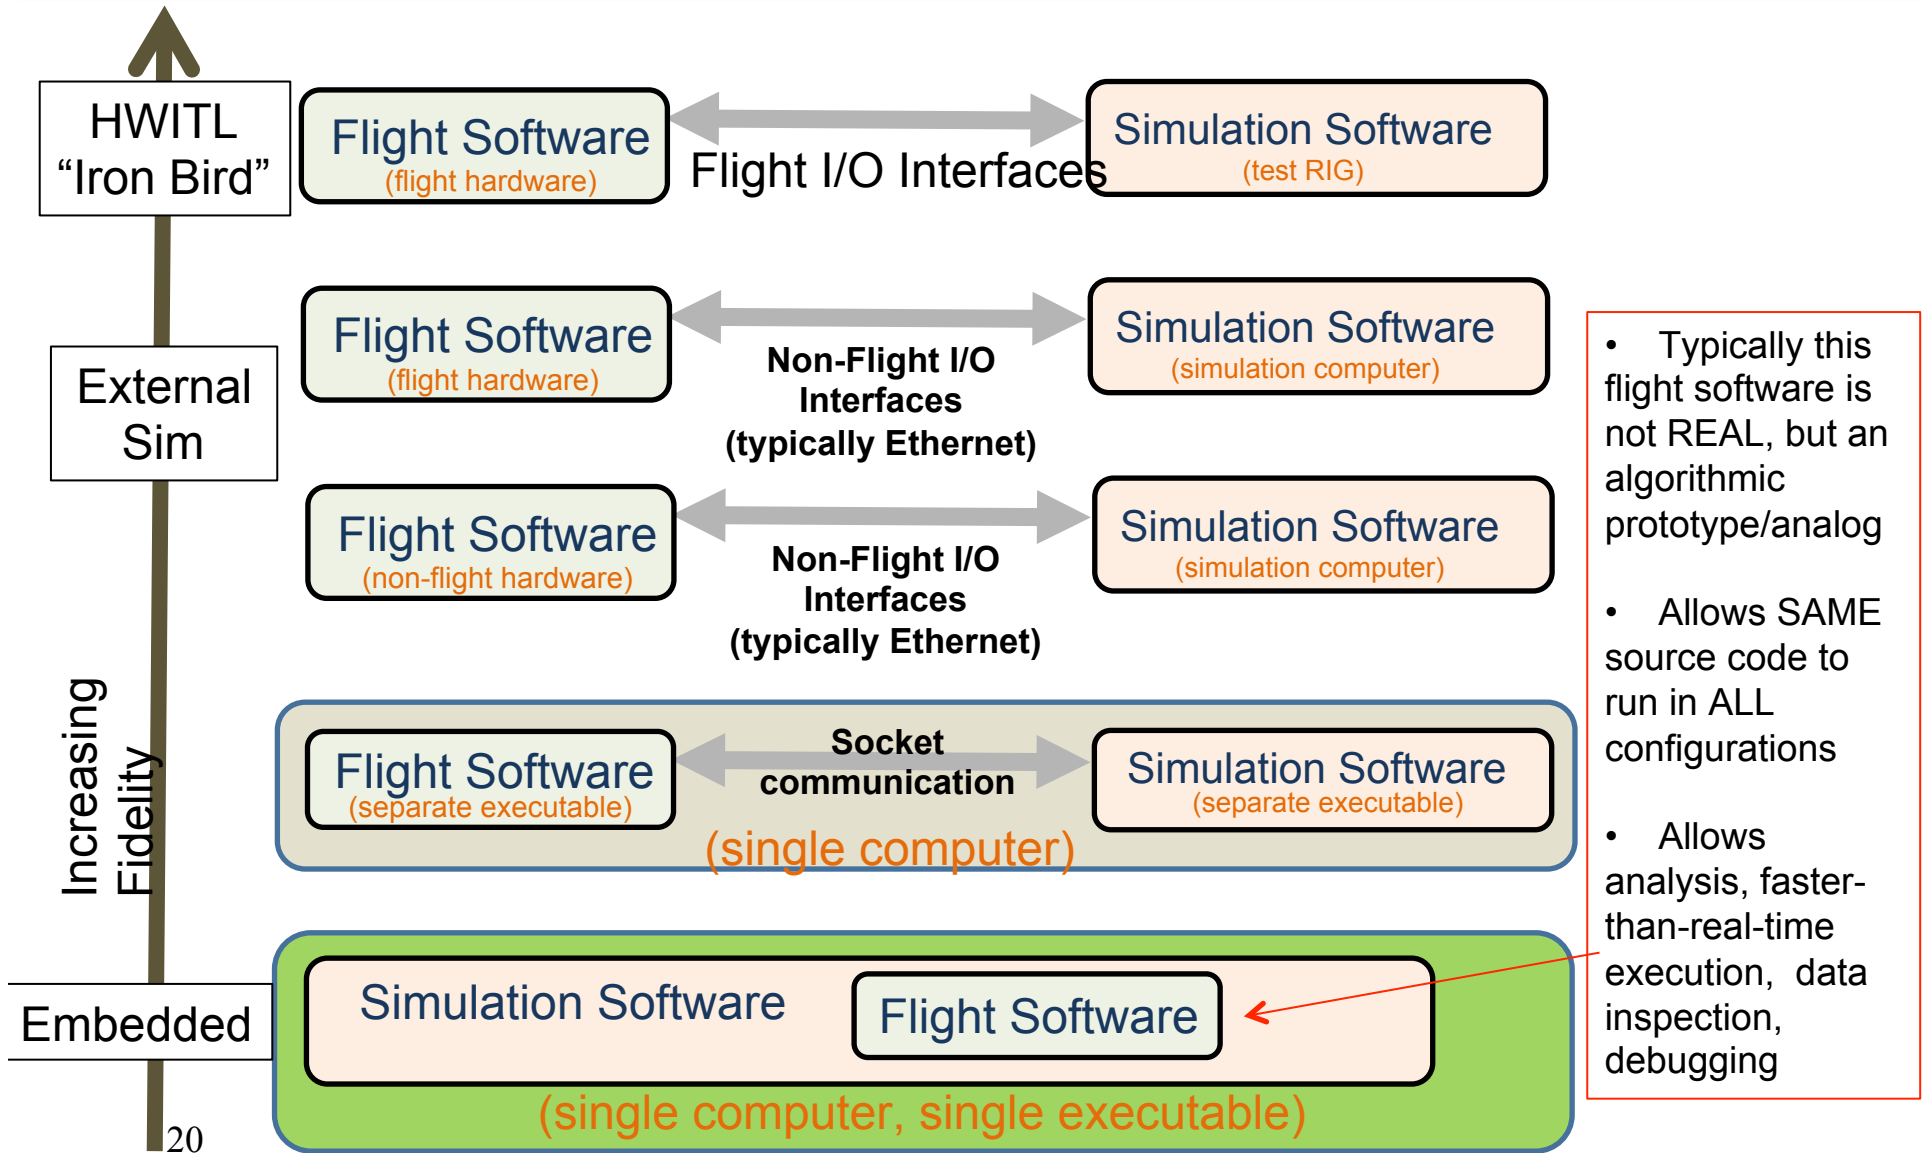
HWITL
“Iron Bird”

Flight Software
(flight hardware)

Flight I/O Interfaces

Simulation Software
(test RIG)

External Sim

Flight Software
(flight hardware)

Non-Flight I/O Interfaces (typically Ethernet)

Simulation Software
(simulation computer)

Flight Software
(non-flight hardware)

Non-Flight I/O Interfaces (typically Ethernet)

Simulation Software
(simulation computer)

Increasing Fidelity

Flight Software
(separate executable)

Socket communication

Simulation Software
(separate executable)

(single computer)

Embedded

Simulation Software

Flight Software

(single computer, single executable)

20

• Typically this flight software is not REAL, but an algorithmic prototype/analog

• Allows SAME source code to run in ALL configurations

• Allows analysis, faster-than-real-time execution, data inspection, debugging